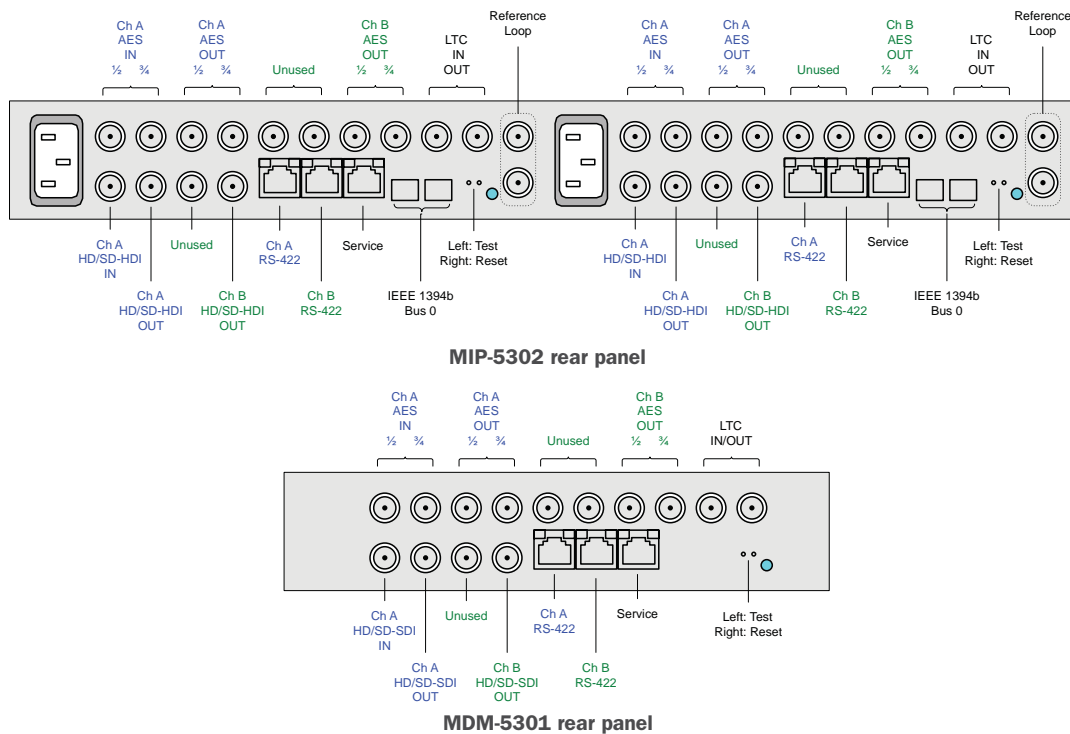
Ch A AES IN ½ ¾

Ch A AES OUT ½ ¾

Unused

Ch B AES OUT ½ ¾

LTC IN OUT

Reference Loop

Ch A AES IN ½ ¾

Ch A AES OUT ½ ¾

Unused

Ch B AES OUT ½ ¾

LTC IN OUT

Reference Loop

Ch A HD/SD-HDI IN

Ch A HD/SD-HDI OUT

Unused

Ch B HD/SD-HDI OUT

Ch A RS-422

Ch B RS-422

Service

IEEE 1394b Bus 0

Left: Test Right: Reset

Ch A HD/SD-HDI IN

Ch A HD/SD-HDI OUT

Unused

Ch B HD/SD-HDI OUT

Ch A RS-422

Ch B RS-422

Service

IEEE 1394b Bus 0

Left: Test Right: Reset

MIP-5302 rear panel

Ch A AES IN ½ ¾

Ch A AES OUT ½ ¾

Unused

Ch B AES OUT ½ ¾

LTC IN/OUT

Ch A HD/SD-SDI IN

Ch A HD/SD-SDI OUT

Unused

Ch B HD/SD-SDI OUT

Ch A RS-422

Ch B RS-422

Service

Left: Test Right: Reset

MDM-5301 rear panel